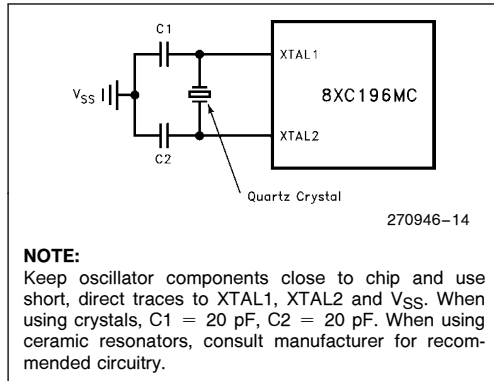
C1

XTAL1

$V_{SS}$

8XC196MC

XTAL2

C2

Quartz Crystal

270946–14

NOTE:
Keep oscillator components close to chip and use short, direct traces to XTAL1, XTAL2 and $V_{SS}$. When using crystals, C1 = 20 pF, C2 = 20 pF. When using ceramic resonators, consult manufacturer for recommended circuitry.